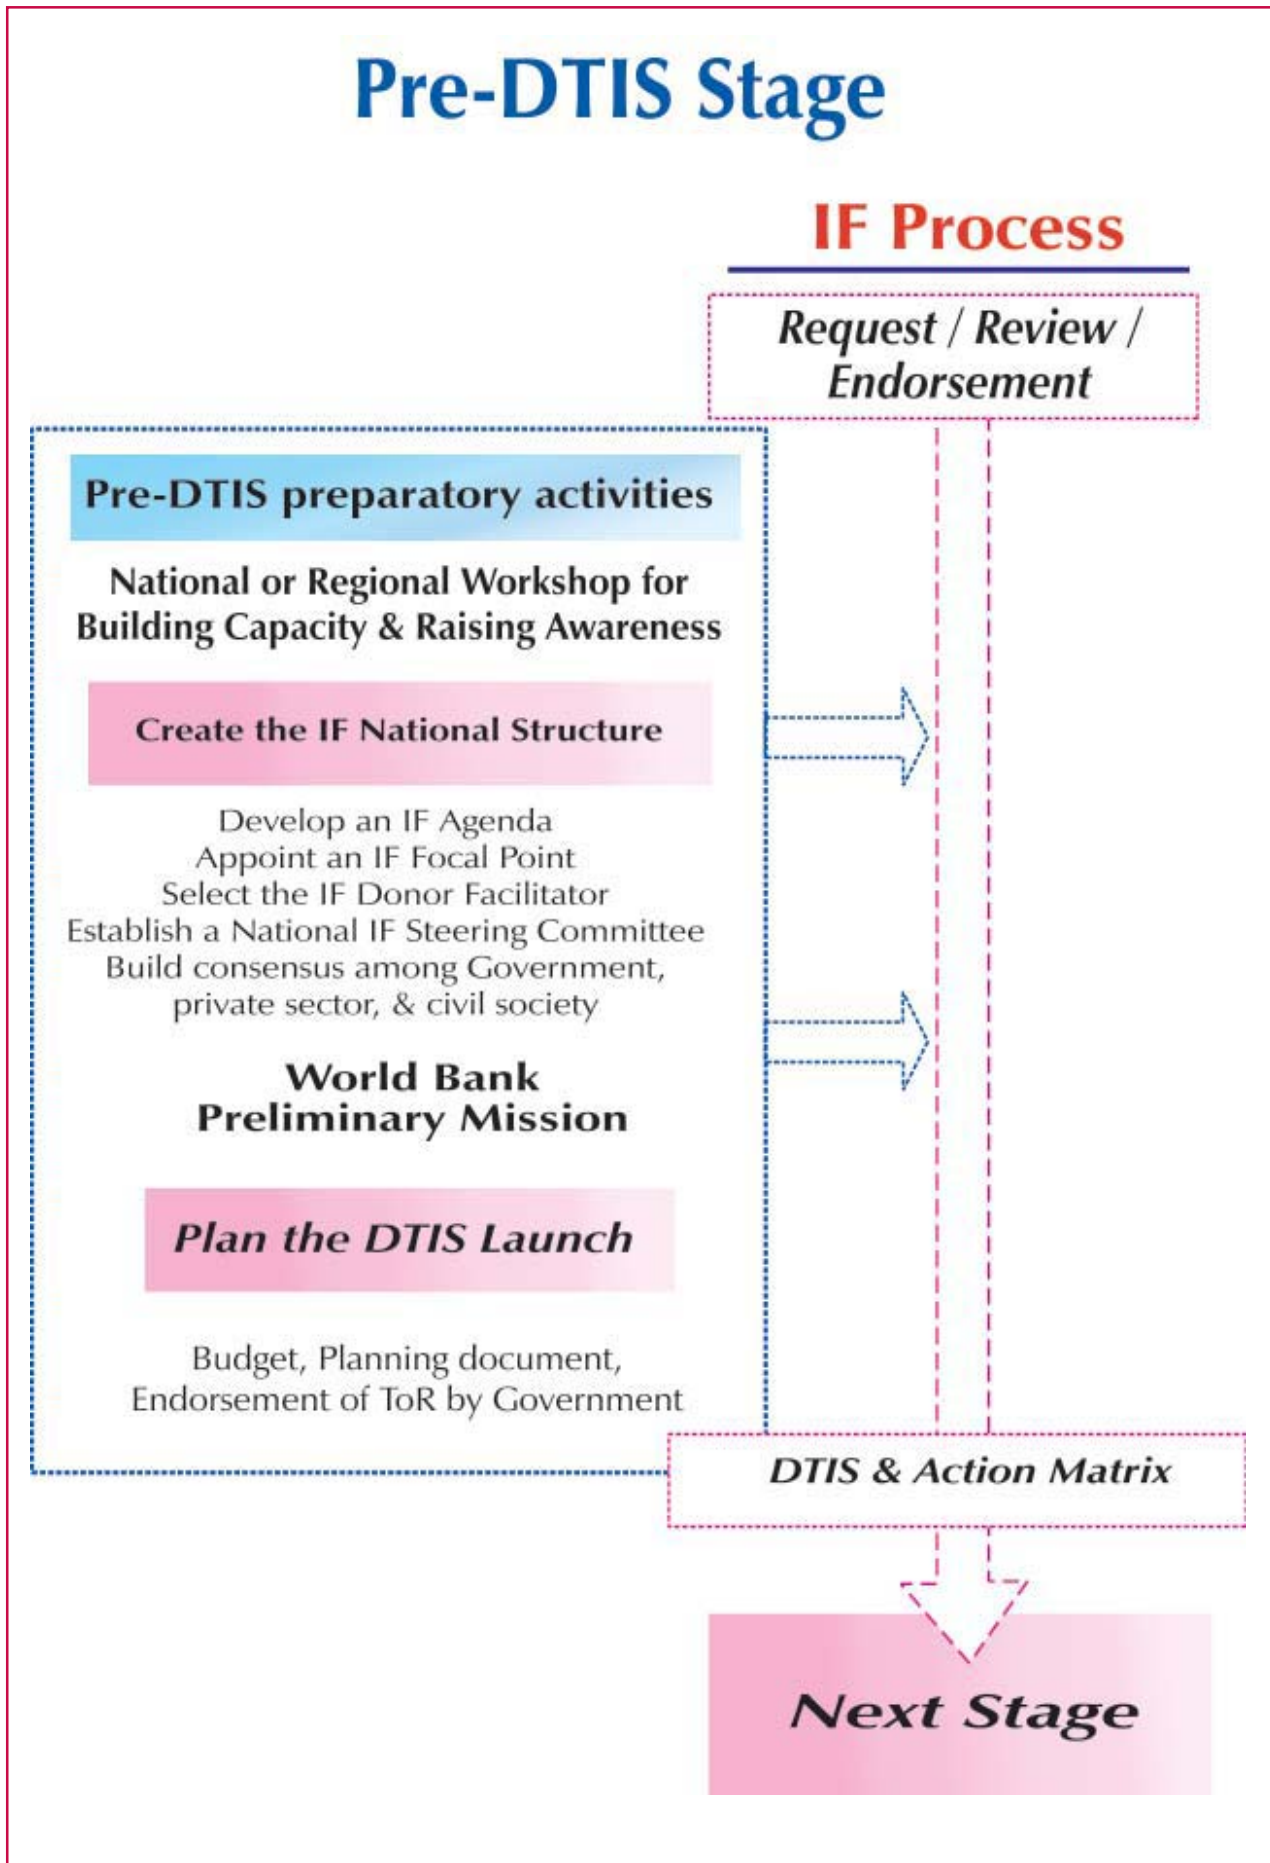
Pre-DTIS Stage

IF Process

Request / Review / Endorsement

Pre-DTIS preparatory activities

National or Regional Workshop for Building Capacity & Raising Awareness

Create the IF National Structure

Develop an IF Agenda
Appoint an IF Focal Point
Select the IF Donor Facilitator
Establish a National IF Steering Committee
Build consensus among Government, private sector, & civil society

World Bank
Preliminary Mission

Plan the DTIS Launch

Budget, Planning document, Endorsement of ToR by Government

DTIS & Action Matrix

Next Stage